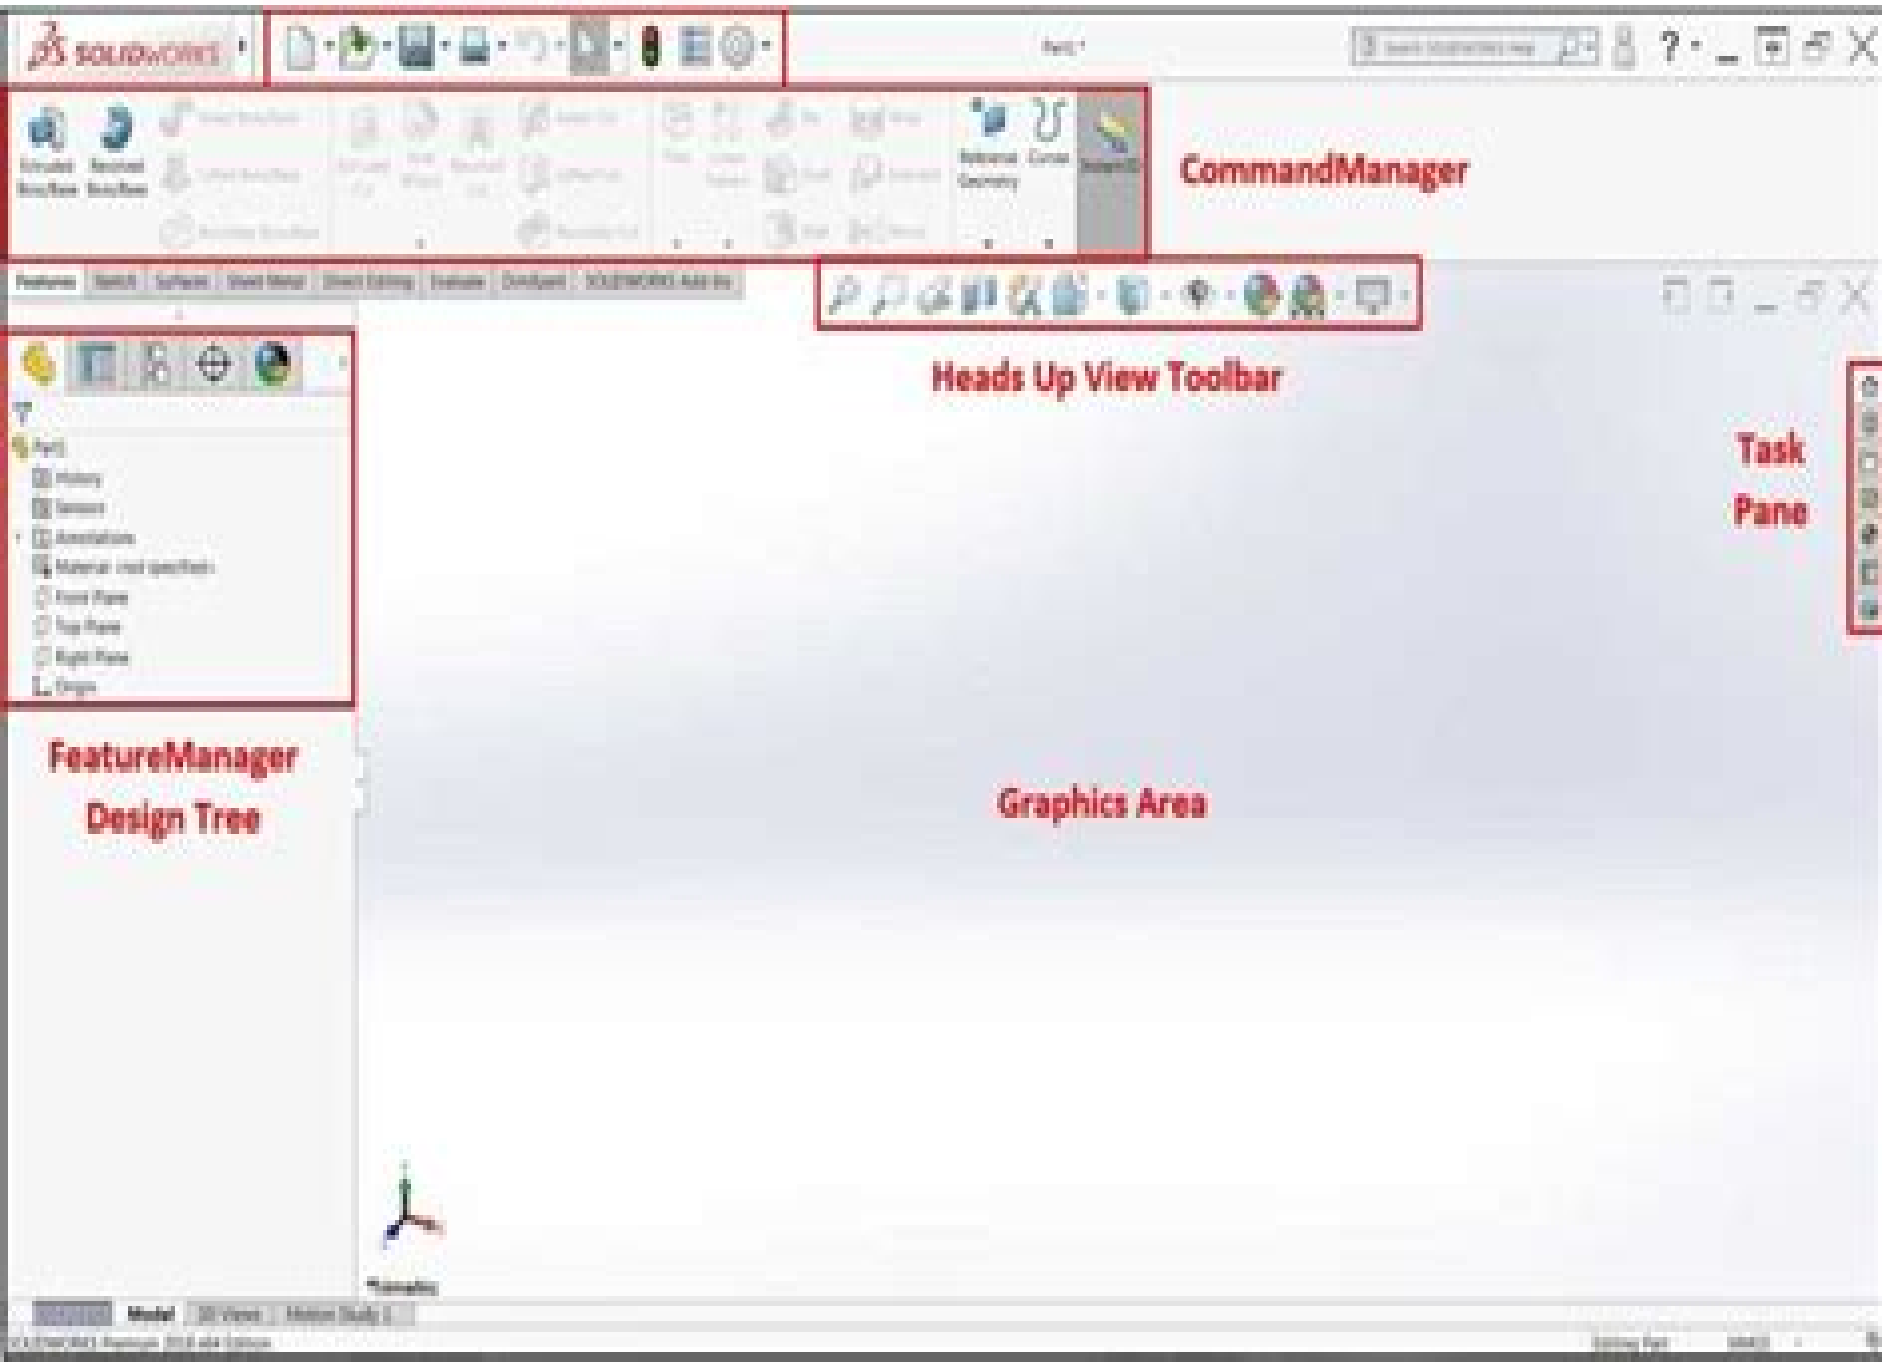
SOLIDWORKS

Part1

Search SOLIDWORKS Help

Extruded Boss/Base
Revolved Boss/Base
Swept Boss/Base
Lofted Boss/Base
Boundary Boss/Base
Extruded Cut
Hole Wizard
Revolved Cut
Swept Cut
Lofted Cut
Boundary Cut
Fillet
Linear Pattern
Rib
Draft
Shell
Wrap
Intersect
Mirror
Reference Geometry
Curves
Instant3D

CommandManager

Features | Sketch | Surfaces | Sheet Metal | Direct Editing | Evaluate | DimXpert | SOLIDWORKS Add-Ins

Heads Up View Toolbar

Part1
History
Sensors
Annotations
Material <not specified>
Front Plane
Top Plane
Right Plane
Origin

Task Pane

FeatureManager Design Tree

Graphics Area

*Trimetric

Model | 3D Views | Motion Study 1

SOLIDWORKS Premium 2018 x64 Edition

Editing Part

MMGS